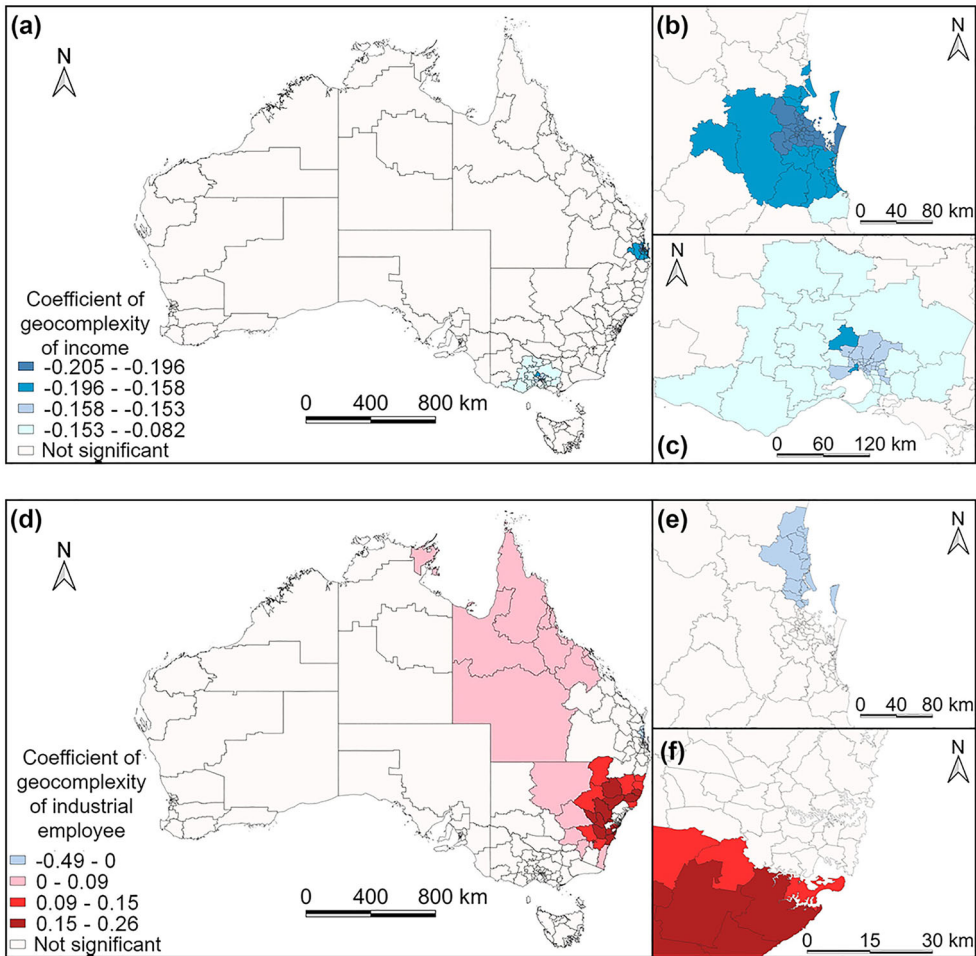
(a)

N

Coefficient of geocomplexity of income
-0.205 - -0.196
-0.196 - -0.158
-0.158 - -0.153
-0.153 - -0.082
Not significant

0 400 800 km

(b)

N

0 40 80 km

N

(c)

0 60 120 km

(d)

N

Coefficient of geocomplexity of industrial employee
-0.49 - 0
0 - 0.09
0.09 - 0.15
0.15 - 0.26
Not significant

0 400 800 km

(e)

N

0 40 80 km

(f)

N

0 15 30 km